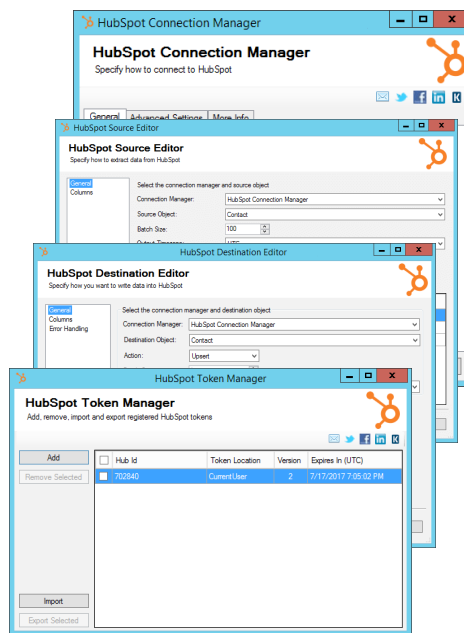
HubSpot Connection Manager

HubSpot Connection Manager
Specify how to connect to HubSpot

General | Advanced Settings | More Info

HubSpot Source Editor

HubSpot Source Editor
Specify how to extract data from HubSpot

General
Columns

Select the connection manager and source object
Connection Manager: HubSpot Connection Manager
Source Object: Contact
Batch Size: 100
Output Timezone: UTC

HubSpot Destination Editor

HubSpot Destination Editor
Specify how you want to write data into HubSpot

General
Columns
Error Handling

Select the connection manager and destination object
Connection Manager: HubSpot Connection Manager
Destination Object: Contact
Action: Upsert

HubSpot Token Manager

HubSpot Token Manager
Add, remove, import and export registered HubSpot tokens

Add
Remove Selected

| | Hub Id | Token Location | Version | Expires In (UTC) |
|---|---|---|---|---|
| | 702840 | CurrentUser | 2 | 7/17/2017 7:05:02 PM |

Import
Export Selected